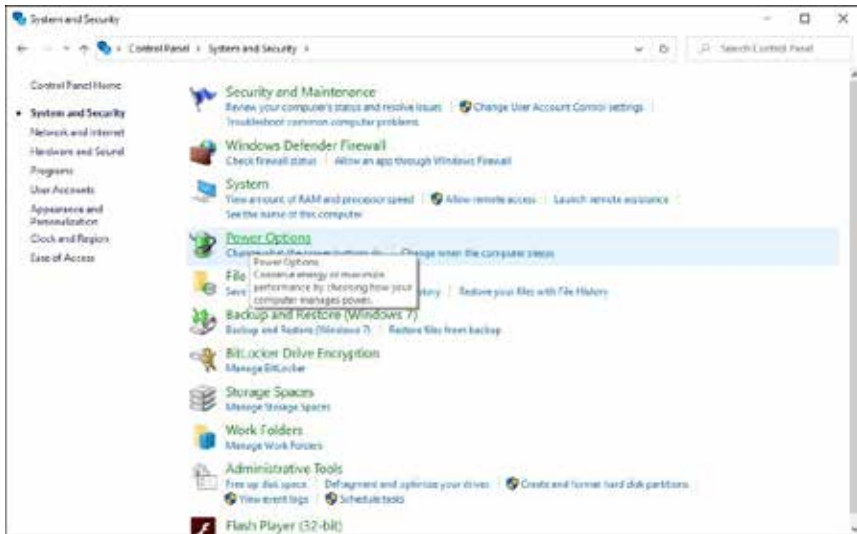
System and Security

Control Panel › System and Security ›

Search Control Panel

Control Panel Home

System and Security

Network and Internet

Hardware and Sound

Programs

User Accounts

Appearance and Personalization

Clock and Region

Ease of Access

Security and Maintenance

Review your computer's status and resolve issues | Change User Account Control settings | Troubleshoot common computer problems

Windows Defender Firewall

Check firewall status | Allow an app through Windows Firewall

System

View amount of RAM and processor speed | Allow remote access | Launch remote assistance | See the name of this computer

Power Options

Change what the power buttons do | Change when the computer sleeps

Power Options
Conserve energy or maximize performance by choosing how your computer manages power.

File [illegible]

Save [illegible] History | Restore your files with File History

Backup and Restore (Windows 7)

Backup and Restore (Windows 7) | Restore files from backup

BitLocker Drive Encryption

Manage BitLocker

Storage Spaces

Manage Storage Spaces

Work Folders

Manage Work Folders

Administrative Tools

Free up disk space | Defragment and optimize your drives | Create and format hard disk partitions | View event logs | Schedule tasks

Flash Player (32-bit)